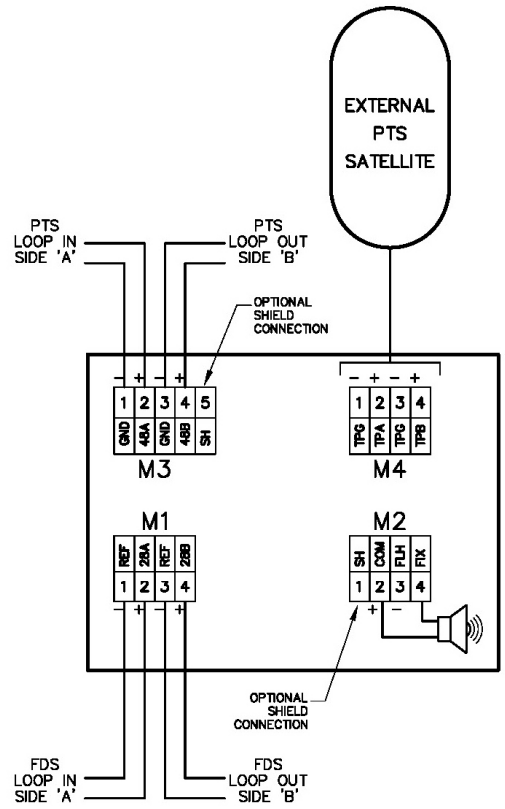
EXTERNAL PTS SATELLITE

PTS LOOP IN SIDE 'A'

PTS LOOP OUT SIDE 'B'

OPTIONAL SHIELD CONNECTION

– + – +

1 2 3 4 5

GND 48A GND 48B SH

M3

– + – +

1 2 3 4

TPG TPA TPG TPB

M4

M1

REF 28A REF 28B

1 2 3 4

– + – +

M2

SH COM FLH FIX

1 2 3 4

+ –

OPTIONAL SHIELD CONNECTION

FDS LOOP IN SIDE 'A'

FDS LOOP OUT SIDE 'B'